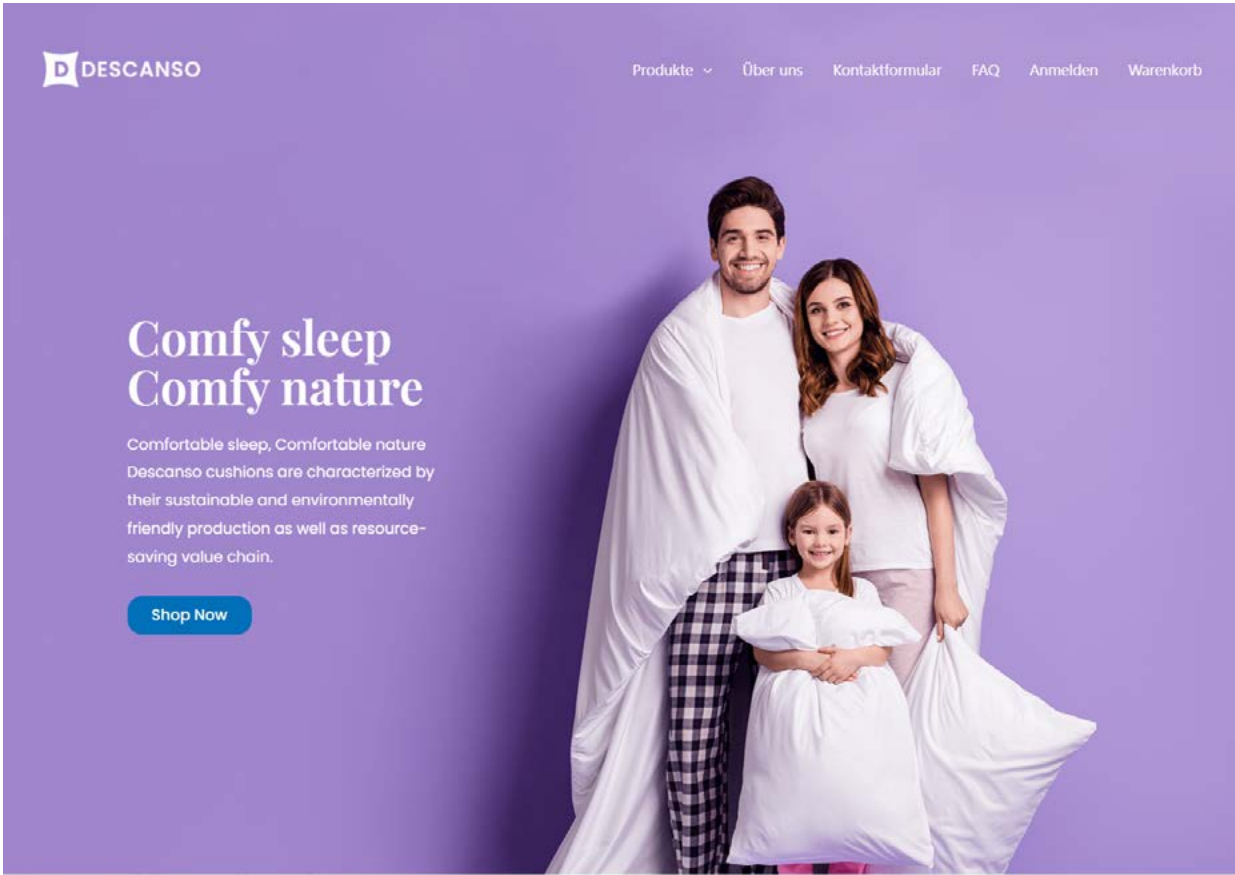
D DESCANSO

Produkte Über uns Kontaktformular FAQ Anmelden Warenkorb

Comfy sleep
Comfy nature

Comfortable sleep, Comfortable nature Descanso cushions are characterized by their sustainable and environmentally friendly production as well as resource-saving value chain.

Shop Now